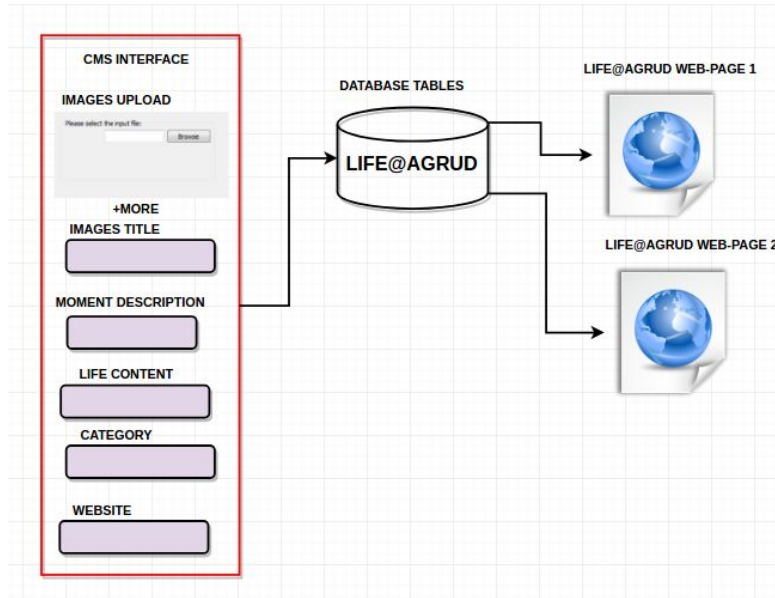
CMS INTERFACE

IMAGES UPLOAD

Please select the input file:

Browse

+MORE

IMAGES TITLE

MOMENT DESCRIPTION

LIFE CONTENT

CATEGORY

WEBSITE

DATABASE TABLES

LIFE@AGRUD

LIFE@AGRUD WEB-PAGE 1

LIFE@AGRUD WEB-PAGE 2